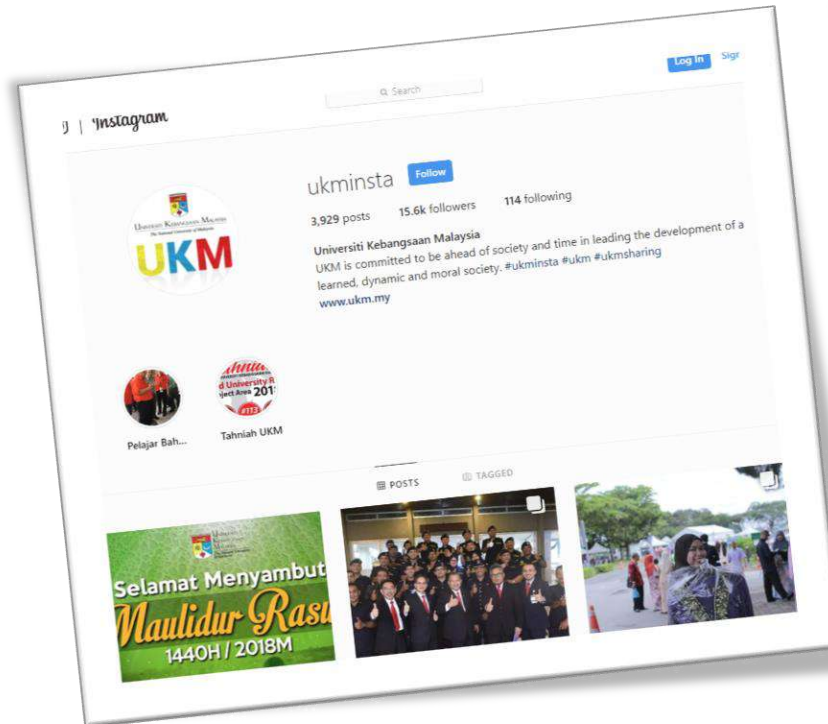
Instagram

Search

Log In Sign

ukminsta Follow

3,929 posts 15.6k followers 114 following

Universiti Kebangsaan Malaysia
UKM is committed to be ahead of society and time in leading the development of a learned, dynamic and moral society. #ukminsta #ukm #ukmsharing
www.ukm.my

Universiti Kebangsaan Malaysia
UKM

Pelajar Bah...

Tahniah UKM

POSTS TAGGED

Selamat Menyambut Maulidur Rasul
1440H / 2018M